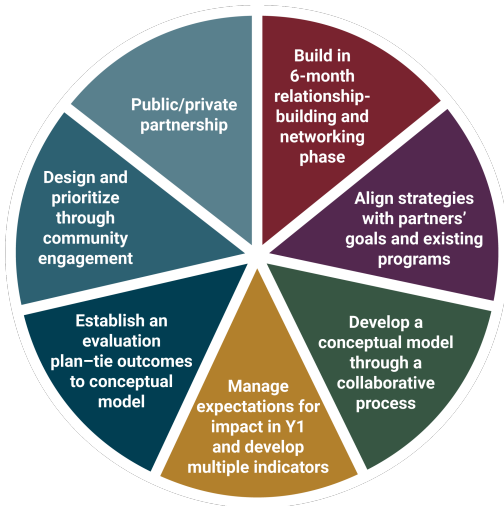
Build in 6-month relationship-building and networking phase

Align strategies with partners' goals and existing programs

Develop a conceptual model through a collaborative process

Manage expectations for impact in Y1 and develop multiple indicators

Establish an evaluation plan–tie outcomes to conceptual model

Design and prioritize through community engagement

Public/private partnership